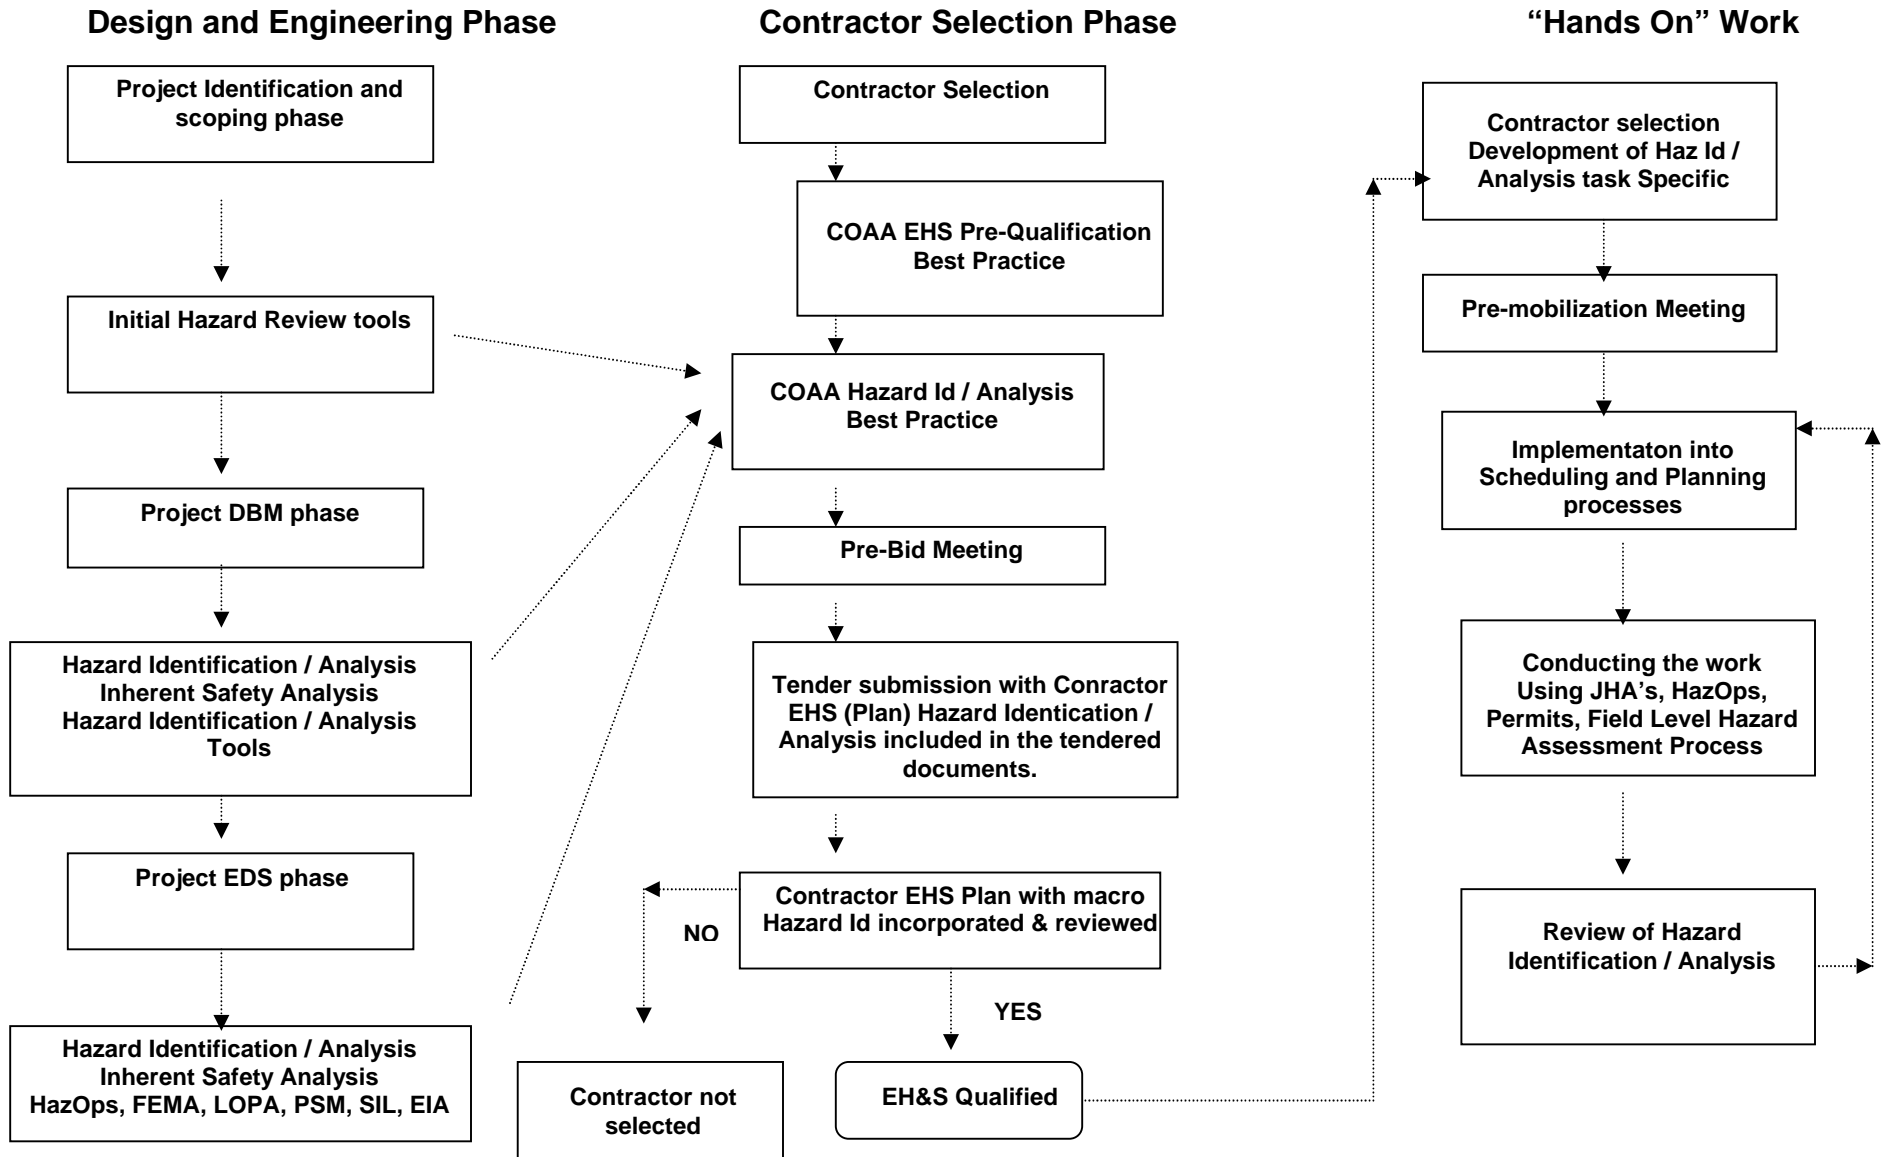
Design and Engineering Phase

Project Identification and scoping phase

Initial Hazard Review tools

Project DBM phase

Hazard Identification / Analysis
Inherent Safety Analysis
Hazard Identification / Analysis Tools

Project EDS phase

Hazard Identification / Analysis
Inherent Safety Analysis
HazOps, FEMA, LOPA, PSM, SIL, EIA

Contractor Selection Phase

Contractor Selection

COAA EHS Pre-Qualification Best Practice

COAA Hazard Id / Analysis Best Practice

Pre-Bid Meeting

Tender submission with Conractor EHS (Plan) Hazard Identication / Analysis included in the tendered documents.

Contractor EHS Plan with macro Hazard Id incorporated & reviewed

NO

YES

Contractor not selected

EH&S Qualified

"Hands On" Work

Contractor selection
Development of Haz Id / Analysis task Specific

Pre-mobilization Meeting

Implementaton into Scheduling and Planning processes

Conducting the work
Using JHA's, HazOps, Permits, Field Level Hazard Assessment Process

Review of Hazard Identification / Analysis